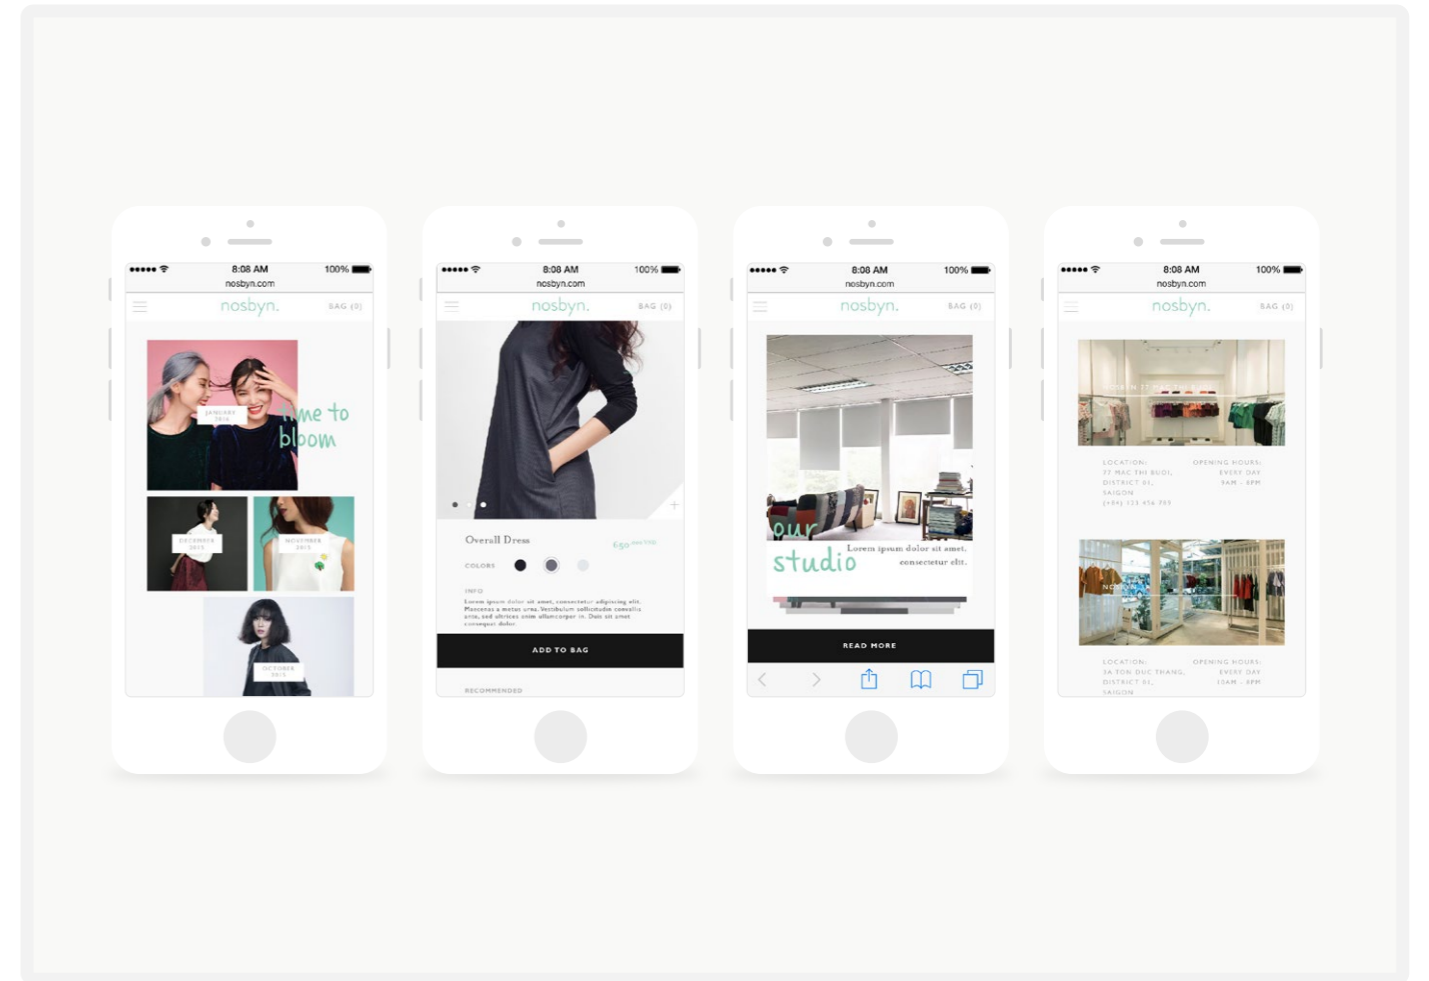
8:08 AM 100%
nosbyn.com
nosbyn. BAG (0)

JANUARY 2016
time to bloom
DECEMBER 2015
NOVEMBER 2015
OCTOBER 2015

8:08 AM 100%
nosbyn.com
nosbyn. BAG (0)

Overall Dress
COLORS
INFO
Lorem ipsum dolor sit amet, consectetur adipiscing elit. Maecenas a metus urna. Vestibulum sollicitudin convallis ante, sed ultrices enim ullamcorper in. Duis sit amet consequat dolor.
ADD TO BAG
RECOMMENDED

8:08 AM 100%
nosbyn.com
nosbyn. BAG (0)

our studio
Lorem ipsum dolor sit amet, consectetur elit.
READ MORE

8:08 AM 100%
nosbyn.com
nosbyn. BAG (0)

LOCATION: 17 MAC THI BUOI, DISTRICT 01, SAIGON (+84) 123 456 789
OPENING HOURS: EVERY DAY 9AM - 8PM

LOCATION: 3A TON DUC THANG, DISTRICT 01, SAIGON
OPENING HOURS: EVERY DAY 10AM - 8PM